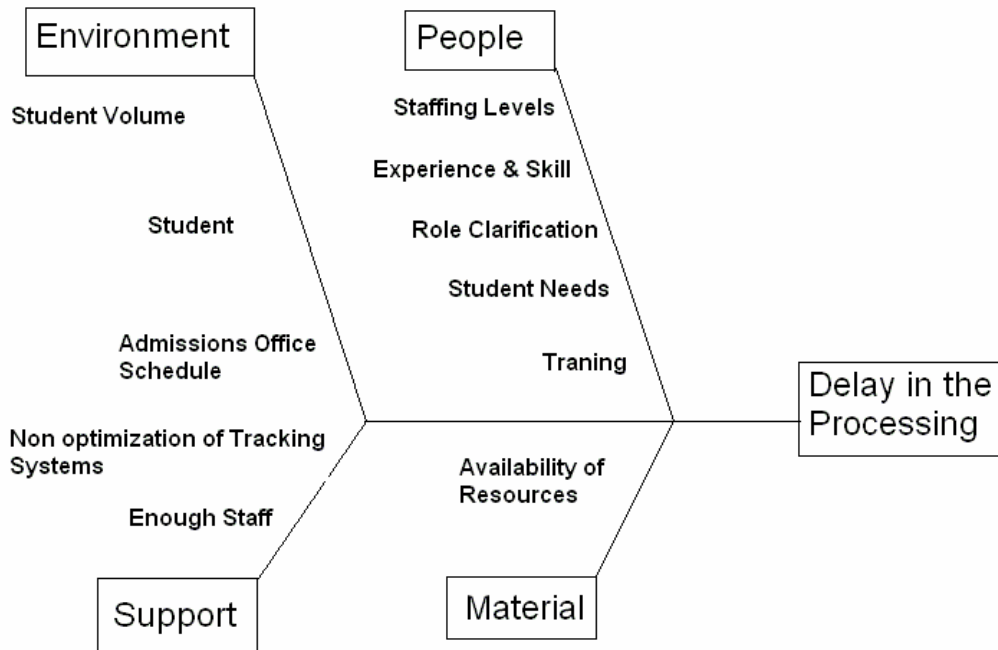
Environment

Student Volume

Student

Admissions Office Schedule

Non optimization of Tracking Systems

Enough Staff

Support

People

Staffing Levels

Experience & Skill

Role Clarification

Student Needs

Traning

Availability of Resources

Material

Delay in the Processing